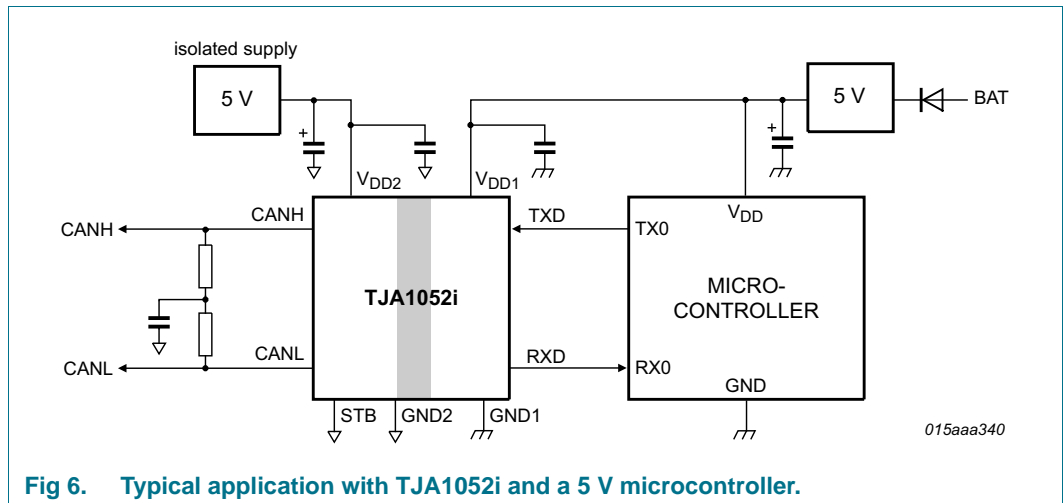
isolated supply

5 V

+

$V_{DD2}$

$V_{DD1}$

5 V

BAT

+

CANH

CANH

TXD

TX0

$V_{DD}$

TJA1052i

MICRO-CONTROLLER

CANL

CANL

RXD

RX0

GND

STB

GND2

GND1

015aaa340

Fig 6. Typical application with TJA1052i and a 5 V microcontroller.